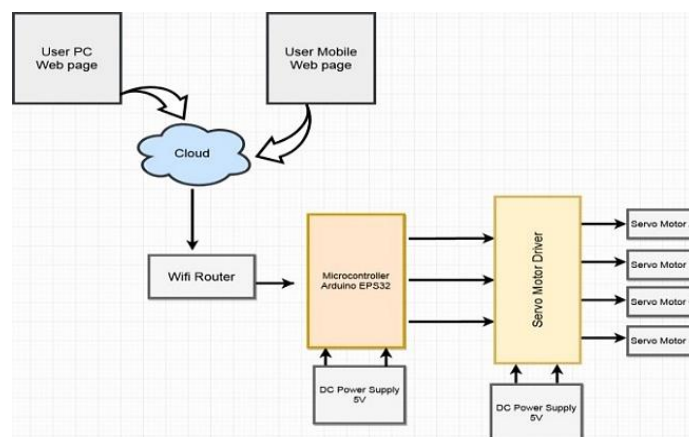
User PC
Web page

User Mobile
Web page

Cloud

Wifi Router

Microcontroller
Arduino EPS32

DC Power Supply
5V

Servo Motor Driver

DC Power Supply
5V

Servo Motor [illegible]

Servo Motor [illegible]

Servo Motor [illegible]

Servo Motor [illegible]